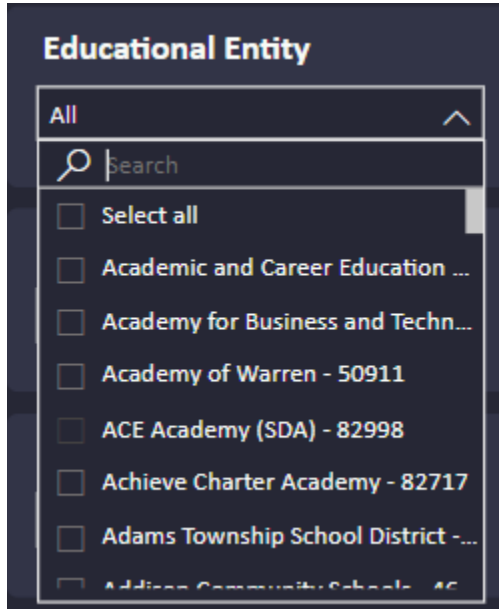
Educational Entity

All

Search

Select all

Academic and Career Education ...

Academy for Business and Techn...

Academy of Warren - 50911

ACE Academy (SDA) - 82998

Achieve Charter Academy - 82717

Adams Township School District -...

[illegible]